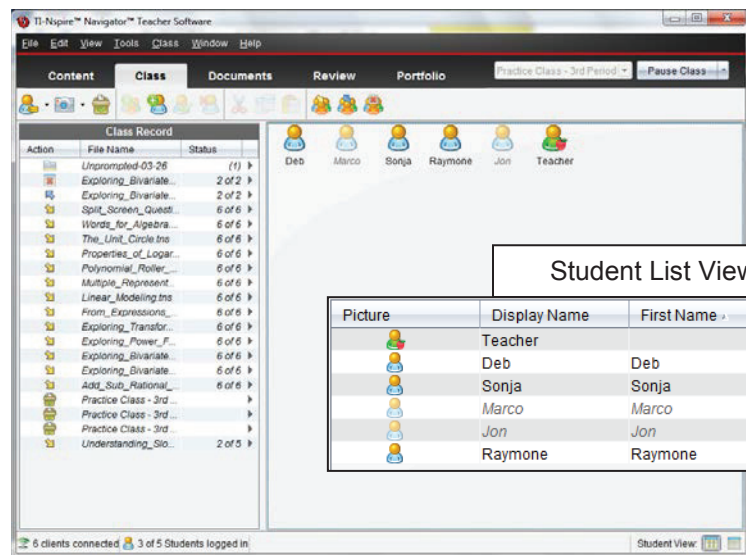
TI-Nspire™ Navigator™ Teacher Software

File Edit View Tools Class Window Help

Content Class Documents Review Portfolio

Practice Class - 3rd Period Pause Class

Class Record

| Action | File Name | Status |
|---|---|---|
| | Unprompted-03-26 | (1) |
| | Exploring_Bivariate... | 2 of 2 |
| | Exploring_Bivariate... | 2 of 2 |
| | Split_Screen_Questi... | 6 of 6 |
| | Words_for_Algebra... | 6 of 6 |
| | The_Unit_Circle.tns | 6 of 6 |
| | Properties_of_Logar... | 6 of 6 |
| | Polynomial_Roller_... | 6 of 6 |
| | Multiple_Represent... | 6 of 6 |
| | Linear_Modeling.tns | 6 of 6 |
| | From_Expressions_... | 6 of 6 |
| | Exploring_Transfor... | 6 of 6 |
| | Exploring_Power_F... | 6 of 6 |
| | Exploring_Bivariate... | 6 of 6 |
| | Exploring_Bivariate... | 6 of 6 |
| | Add_Sub_Rational_... | 6 of 6 |
| | Practice Class - 3rd ... | |
| | Practice Class - 3rd ... | |
| | Practice Class - 3rd ... | |
| | Understanding_Slo... | 2 of 5 |

Deb Marco Sonja Raymone Jon Teacher

Student List View

| Picture | Display Name | First Name |
|---|---|---|
| | Teacher | |
| | Deb | Deb |
| | Sonja | Sonja |
| | Marco | Marco |
| | Jon | Jon |
| | Raymone | Raymone |

6 clients connected 3 of 5 Students logged in

Student View: